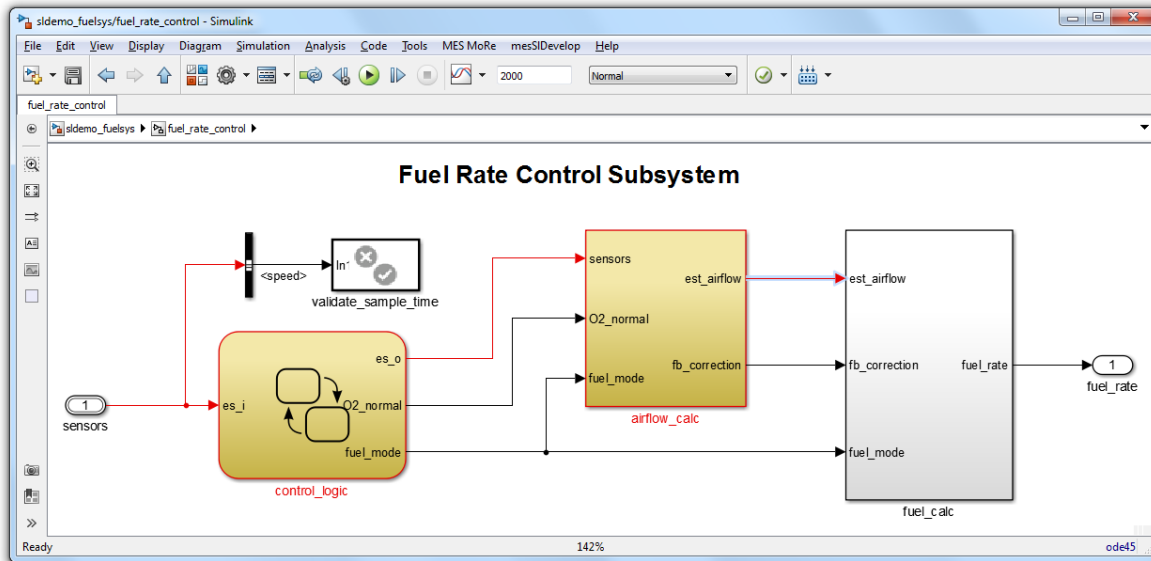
sldemo_fuelsys/fuel_rate_control - Simulink

File Edit View Display Diagram Simulation Analysis Code Tools MES MoRe mesSIDevelop Help

2000 Normal

fuel_rate_control

sldemo_fuelsys ▸ fuel_rate_control ▸

Fuel Rate Control Subsystem

<speed>

In

validate_sample_time

sensors

est_airflow

O2_normal

fb_correction

fuel_mode

airflow_calc

est_airflow

fb_correction

fuel_rate

fuel_mode

fuel_calc

1

fuel_rate

1

sensors

es_i

es_o

O2_normal

fuel_mode

control_logic

Ready 142% ode45